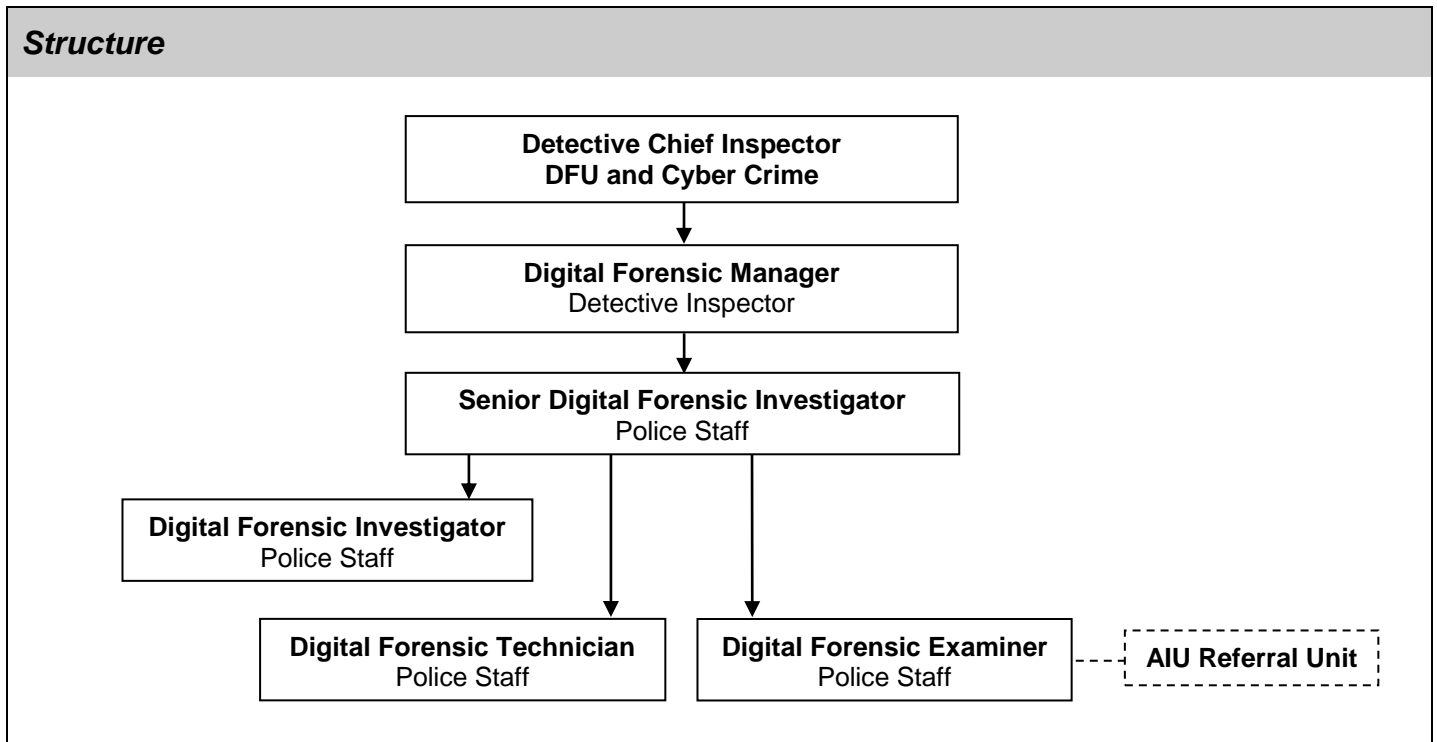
Structure

Detective Chief Inspector
DFU and Cyber Crime

Digital Forensic Manager
Detective Inspector

Senior Digital Forensic Investigator
Police Staff

Digital Forensic Investigator
Police Staff

Digital Forensic Technician
Police Staff

Digital Forensic Examiner
Police Staff

AIU Referral Unit